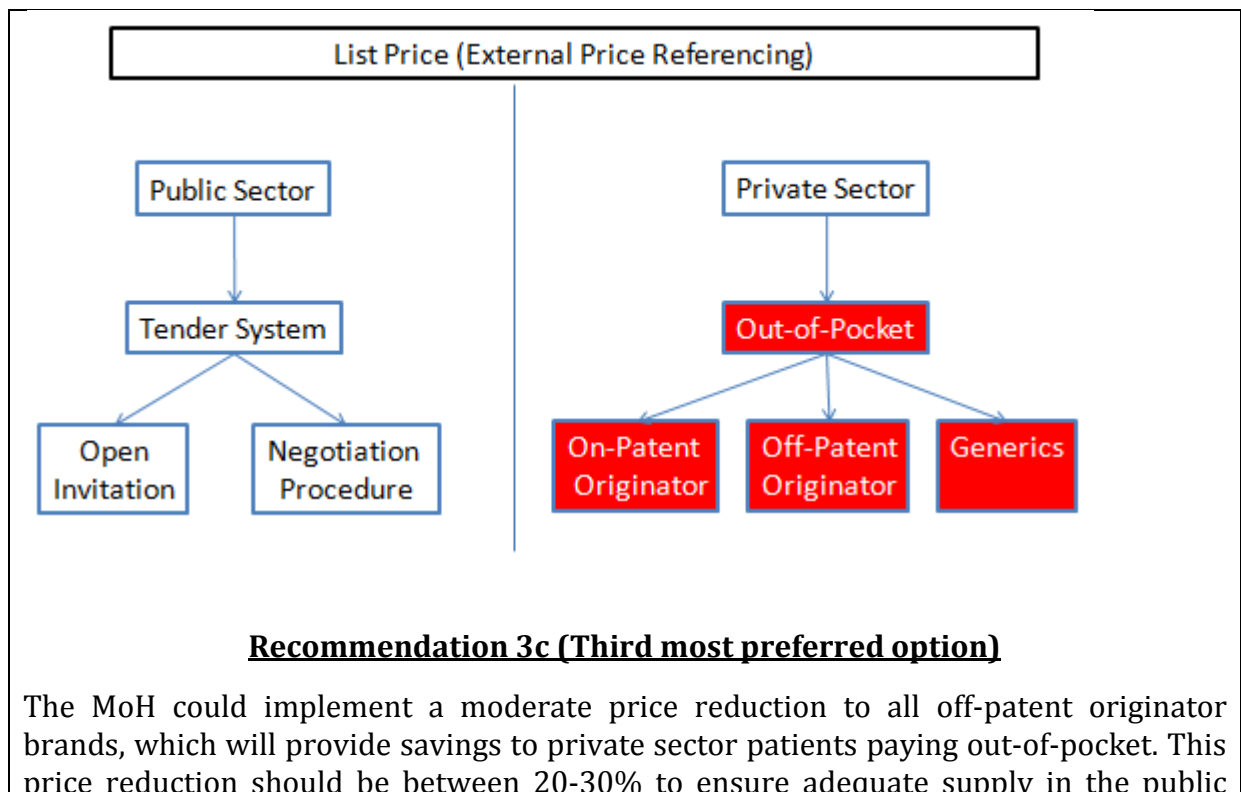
List Price (External Price Referencing)

Public Sector

Tender System

Open Invitation

Negotiation Procedure

Private Sector

Out-of-Pocket

On-Patent Originator

Off-Patent Originator

Generics

**Recommendation 3c (Third most preferred option)**

The MoH could implement a moderate price reduction to all off-patent originator brands, which will provide savings to private sector patients paying out-of-pocket. This price reduction should be between 20-30% to ensure adequate supply in the public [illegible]